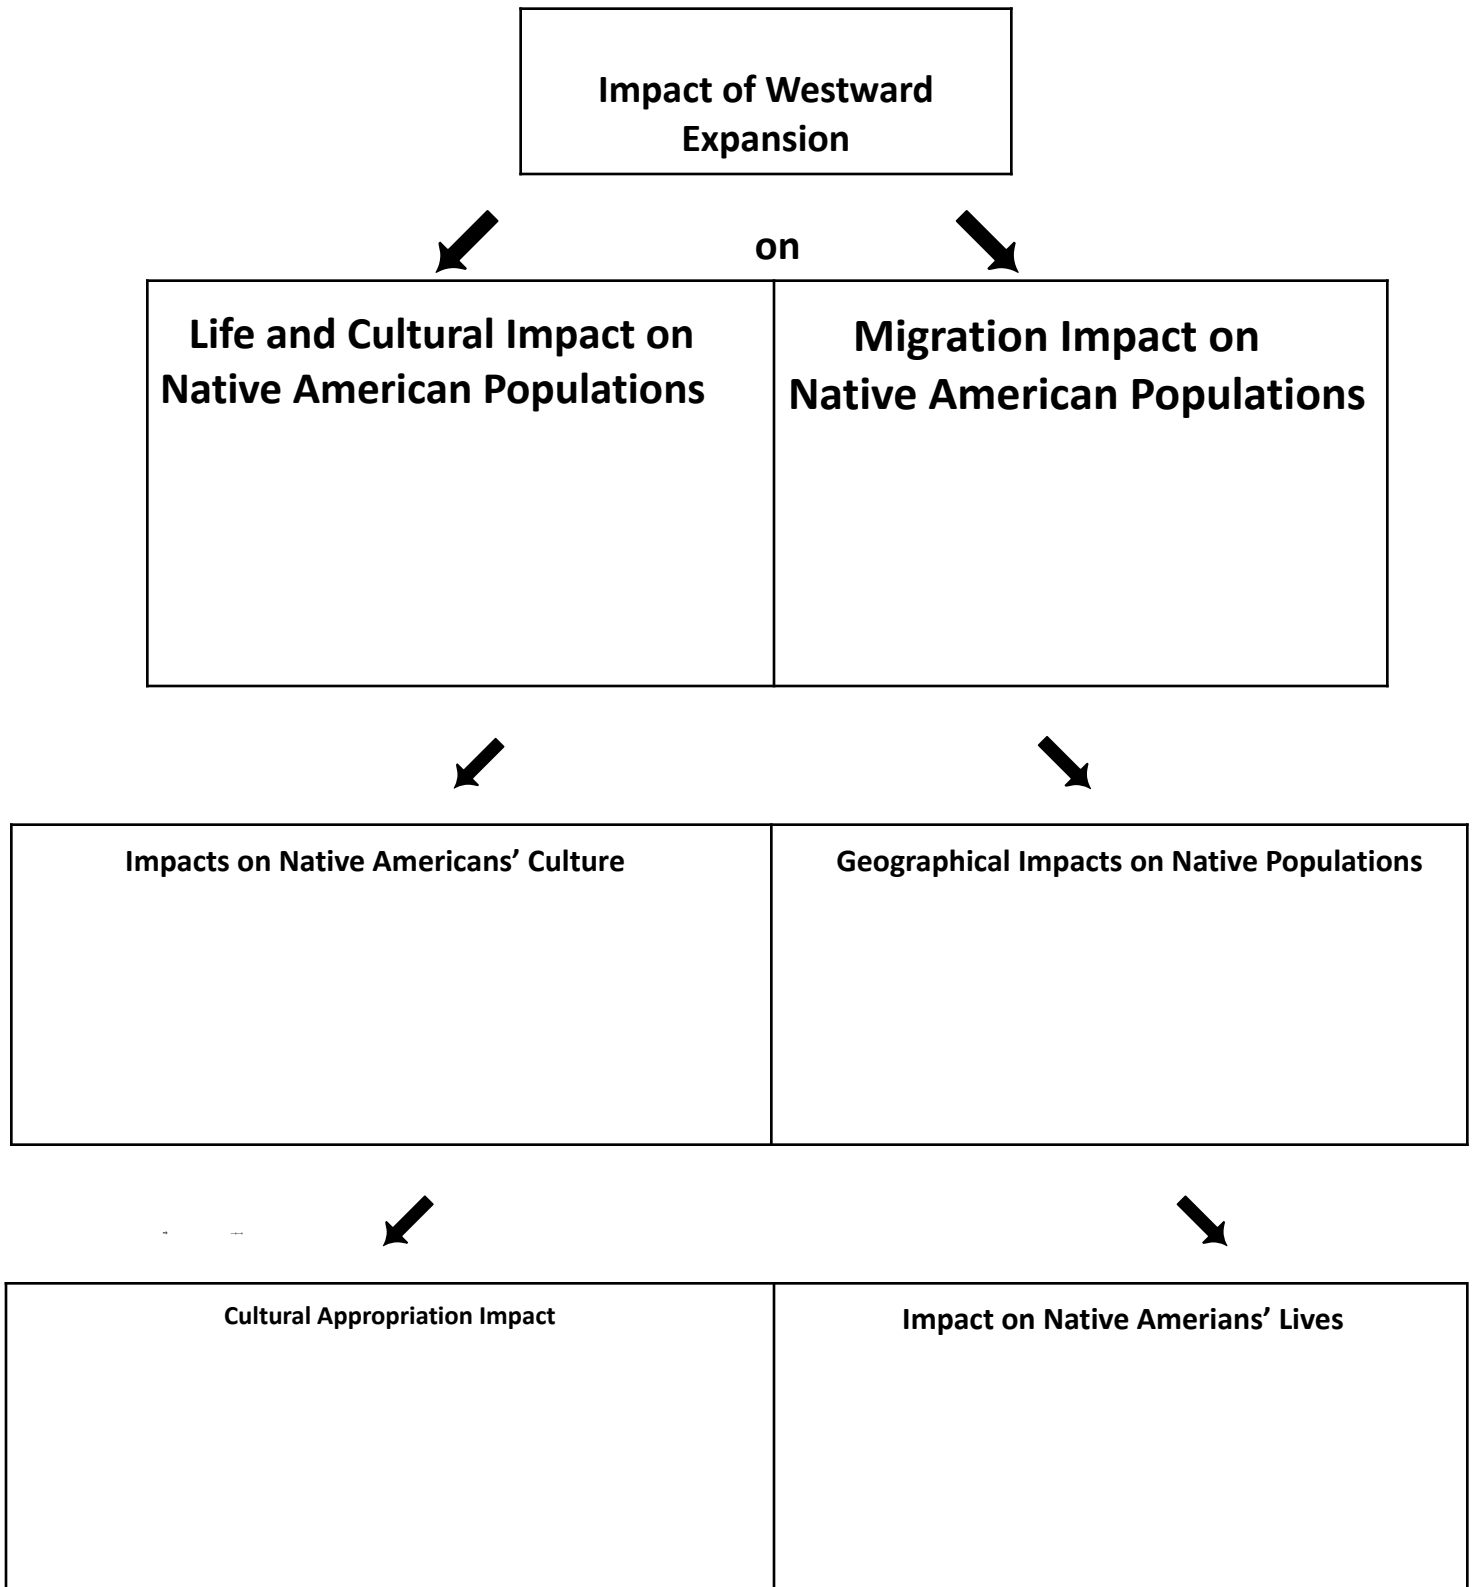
Impact of Westward Expansion

on

Life and Cultural Impact on Native American Populations

Migration Impact on Native American Populations

Impacts on Native Americans' Culture

Geographical Impacts on Native Populations

Cultural Appropriation Impact

Impact on Native Amerians' Lives